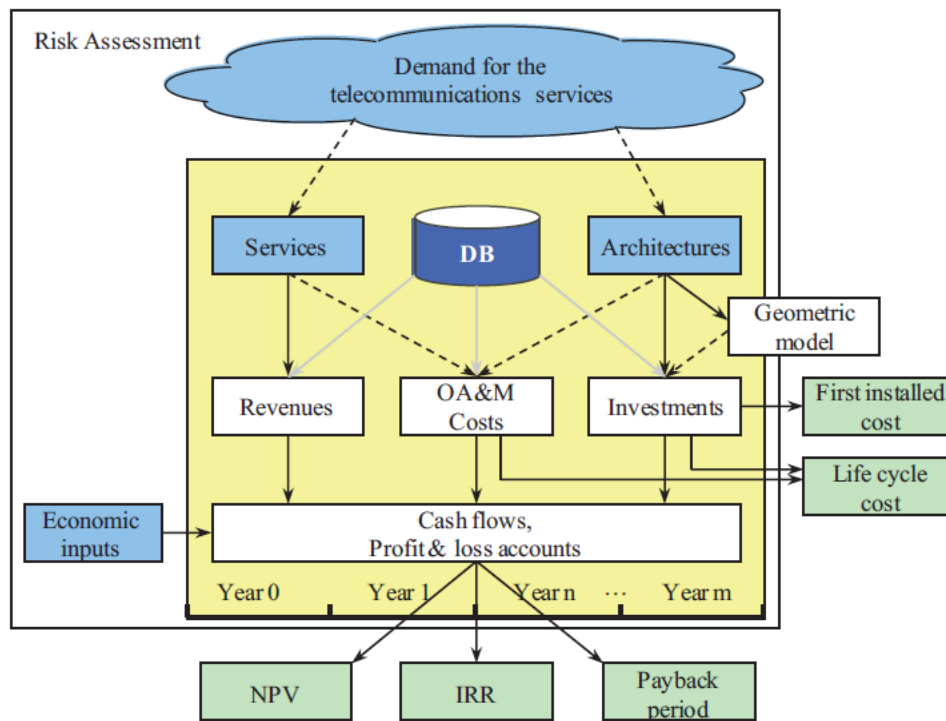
Risk Assessment

Demand for the telecommunications services

Services

DB

Architectures

Geometric model

Revenues

OA&M Costs

Investments

First installed cost

Life cycle cost

Economic inputs

Cash flows, Profit & loss accounts

Year 0

Year 1

Year n

...

Year m

NPV

IRR

Payback period